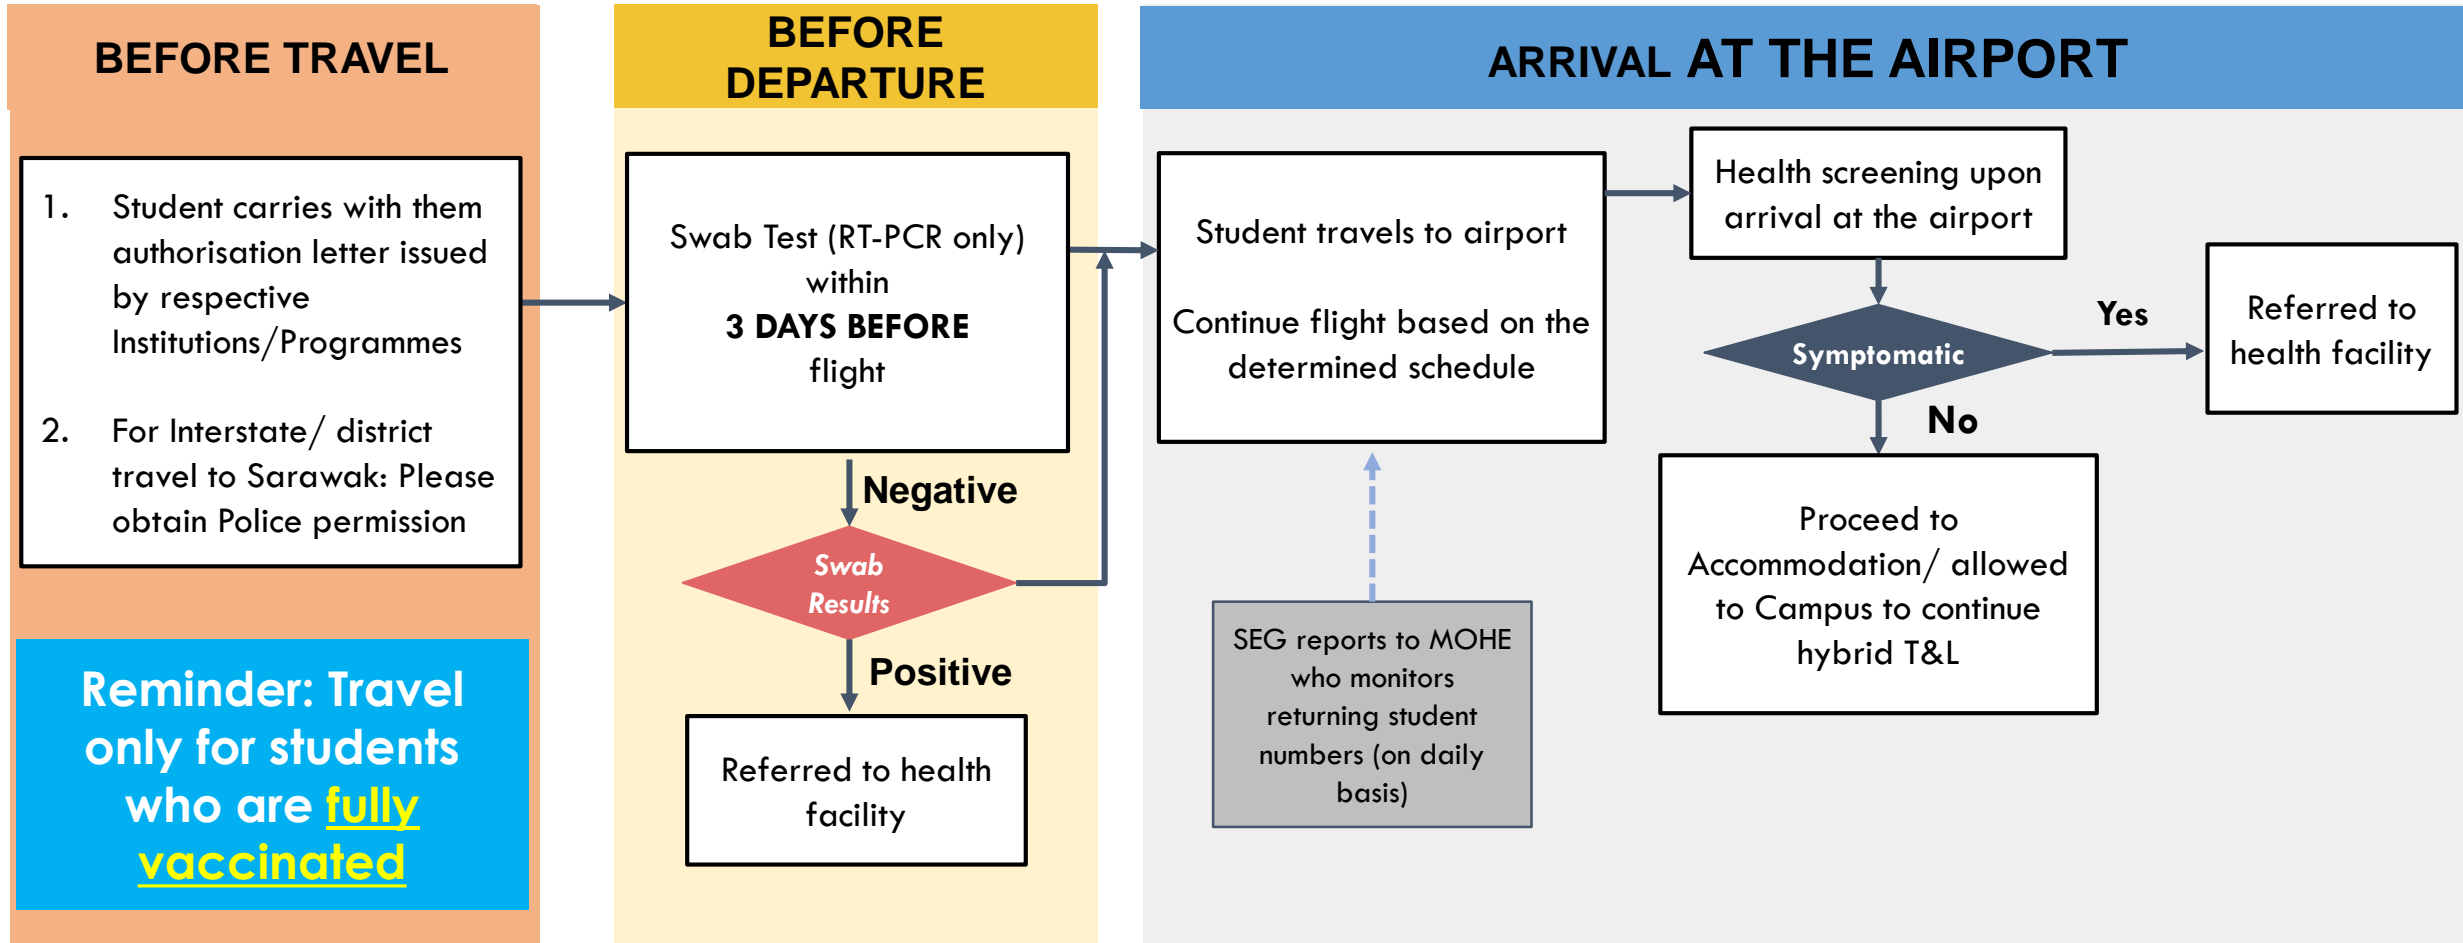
BEFORE TRAVEL

1. Student carries with them authorisation letter issued by respective Institutions/Programmes

2. For Interstate/ district travel to Sarawak: Please obtain Police permission

Reminder: Travel only for students who are fully vaccinated

BEFORE DEPARTURE

Swab Test (RT-PCR only) within 3 DAYS BEFORE flight

Negative

Swab Results

Positive

Referred to health facility

ARRIVAL AT THE AIRPORT

Student travels to airport

Continue flight based on the determined schedule

SEG reports to MOHE who monitors returning student numbers (on daily basis)

Health screening upon arrival at the airport

Symptomatic

Yes

Referred to health facility

No

Proceed to Accommodation/ allowed to Campus to continue hybrid T&L